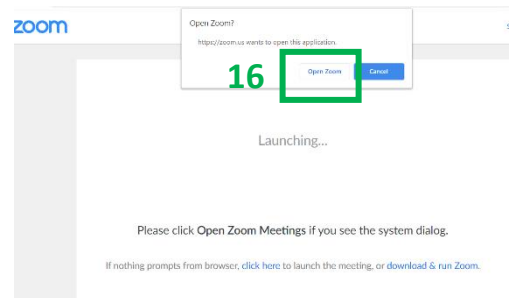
zoom

Open Zoom?

https://zoom.us wants to open this application.

16

Open Zoom

Cancel

Launching...

Please click Open Zoom Meetings if you see the system dialog.

If nothing prompts from browser, click here to launch the meeting, or download & run Zoom.